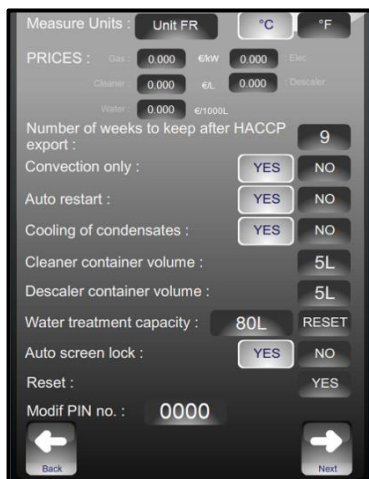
Measure Units : Unit FR °C °F

PRICES : Gas 0.000 €/kW 0.000 Elec

Cleaner 0.000 €/L 0.000 Descaler

Water 0.000 €/1000L

Number of weeks to keep after HACCP export : 9

Convection only : YES NO

Auto restart : YES NO

Cooling of condensates : YES NO

Cleaner container volume : 5L

Descaler container volume : 5L

Water treatment capacity : 80L RESET

Auto screen lock : YES NO

Reset : YES

Modif PIN no. : 0000

Back

Next